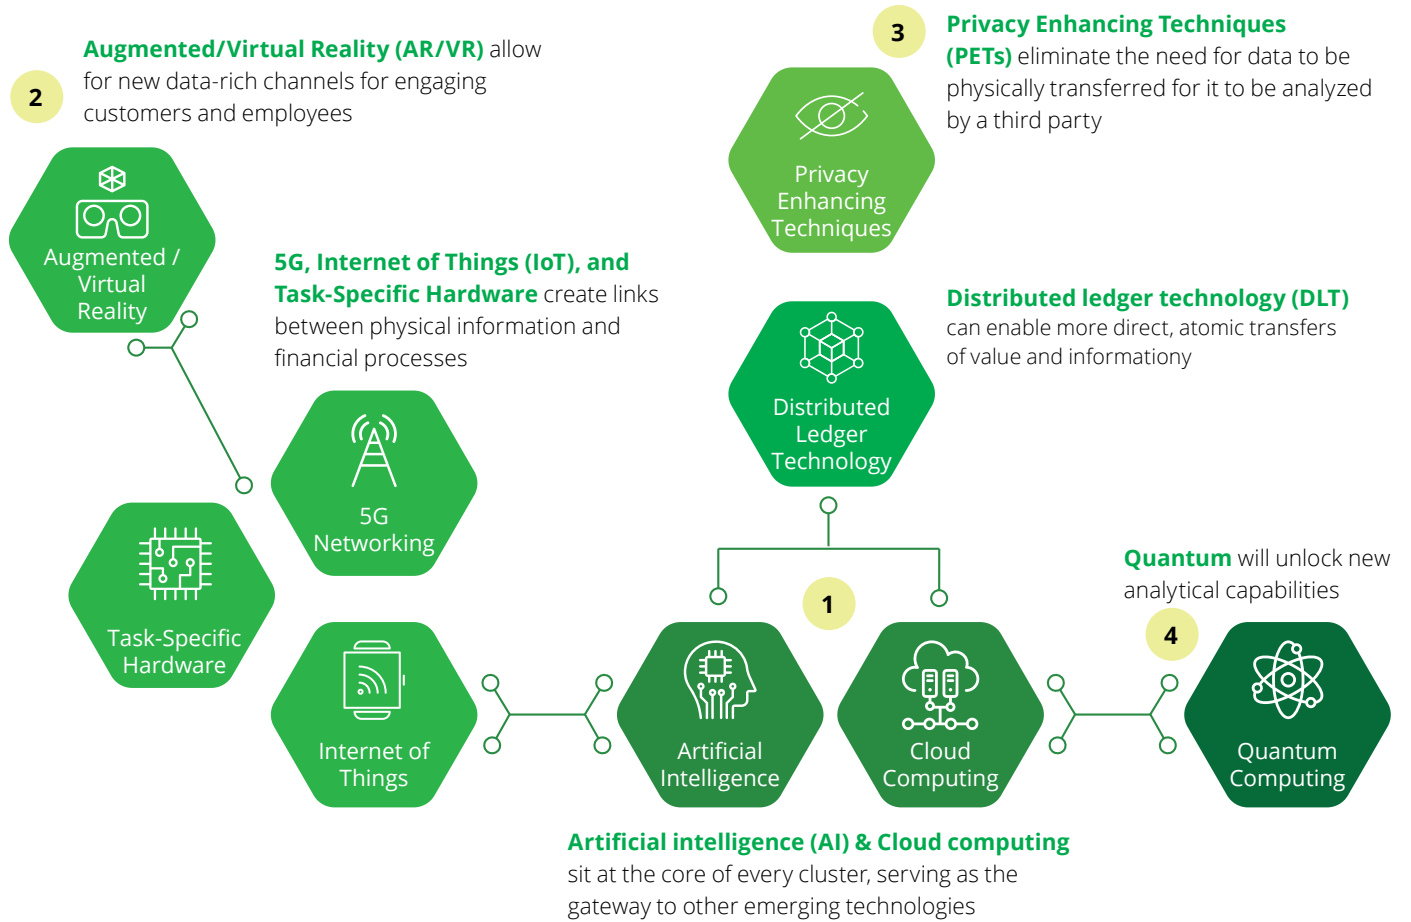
2

**Augmented/Virtual Reality (AR/VR)** allow for new data-rich channels for engaging customers and employees

Augmented / Virtual Reality

3

**Privacy Enhancing Techniques (PETs)** eliminate the need for data to be physically transferred for it to be analyzed by a third party

Privacy Enhancing Techniques

**5G, Internet of Things (IoT), and Task-Specific Hardware** create links between physical information and financial processes

**Distributed ledger technology (DLT)** can enable more direct, atomic transfers of value and informationy

Distributed Ledger Technology

5G Networking

Task-Specific Hardware

1

**Quantum** will unlock new analytical capabilities

4

Internet of Things

Artificial Intelligence

Cloud Computing

Quantum Computing

**Artificial intelligence (AI) & Cloud computing** sit at the core of every cluster, serving as the gateway to other emerging technologies